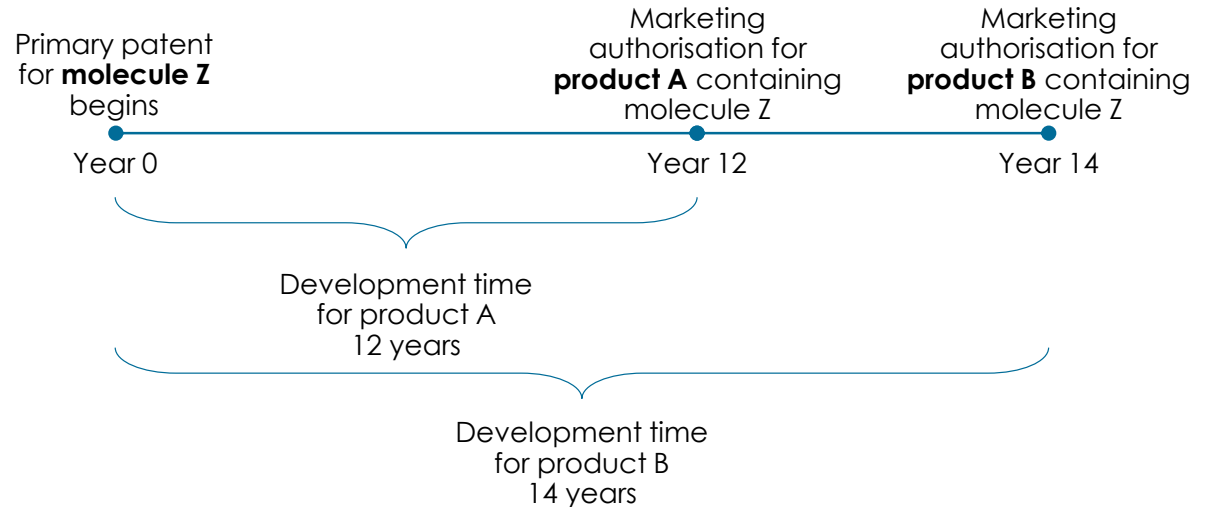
Primary patent for **molecule Z** begins

Year 0

Marketing authorisation for **product A** containing molecule Z

Year 12

Marketing authorisation for **product B** containing molecule Z

Year 14

Development time for product A 12 years

Development time for product B 14 years